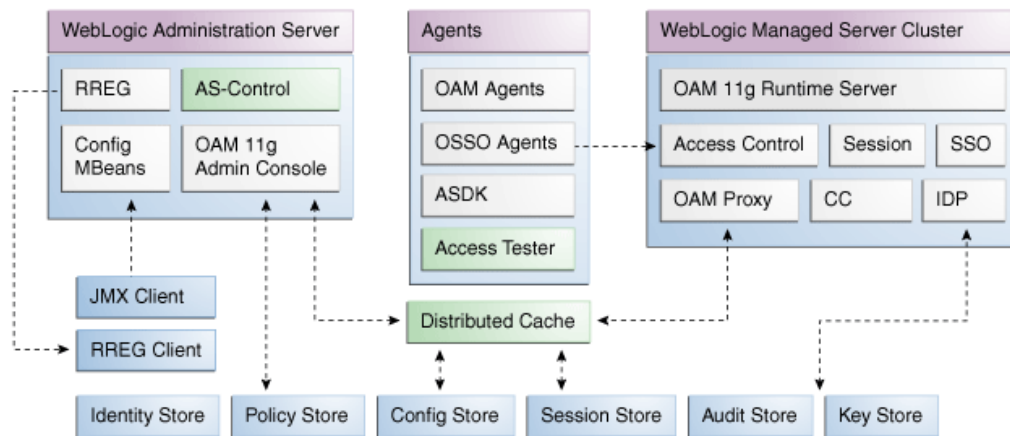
WebLogic Administration Server

RREG

AS-Control

Config MBeans

OAM 11g Admin Console

Agents

OAM Agents

OSSO Agents

ASDK

Access Tester

WebLogic Managed Server Cluster

OAM 11g Runtime Server

Access Control

Session

SSO

OAM Proxy

CC

IDP

JMX Client

RREG Client

Distributed Cache

Identity Store

Policy Store

Config Store

Session Store

Audit Store

Key Store